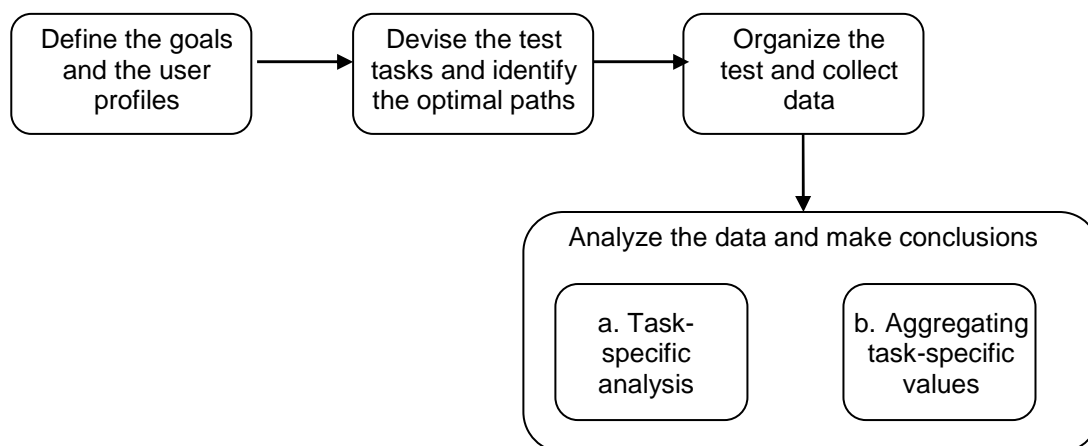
Define the goals and the user profiles

Devise the test tasks and identify the optimal paths

Organize the test and collect data

Analyze the data and make conclusions

a. Task-specific analysis

b. Aggregating task-specific values